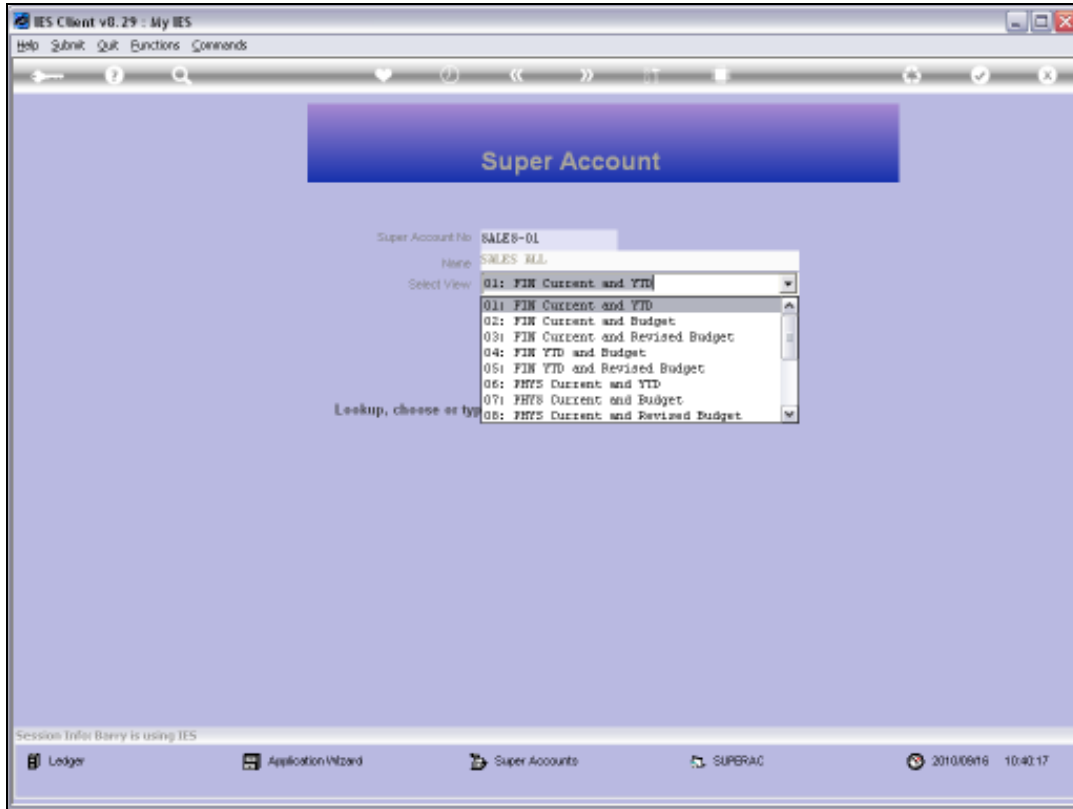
IES Client v8.29 : My IES

Help Submit Quit Functions Commands

Super Account

Super Account No SALES-01

Name SALES ALL

Select View 01: FIN Current and YTD

01: FIN Current and YTD
02: FIN Current and Budget
03: FIN Current and Revised Budget
04: FIN YTD and Budget
05: FIN YTD and Revised Budget
06: PHYS Current and YTD
07: PHYS Current and Budget
08: PHYS Current and Revised Budget

Lookup, choose or typ

Session Info: Barry is using IES

Ledger

Application Wizard

Super Accounts

SUPERAC

2010/09/16 10:40:17